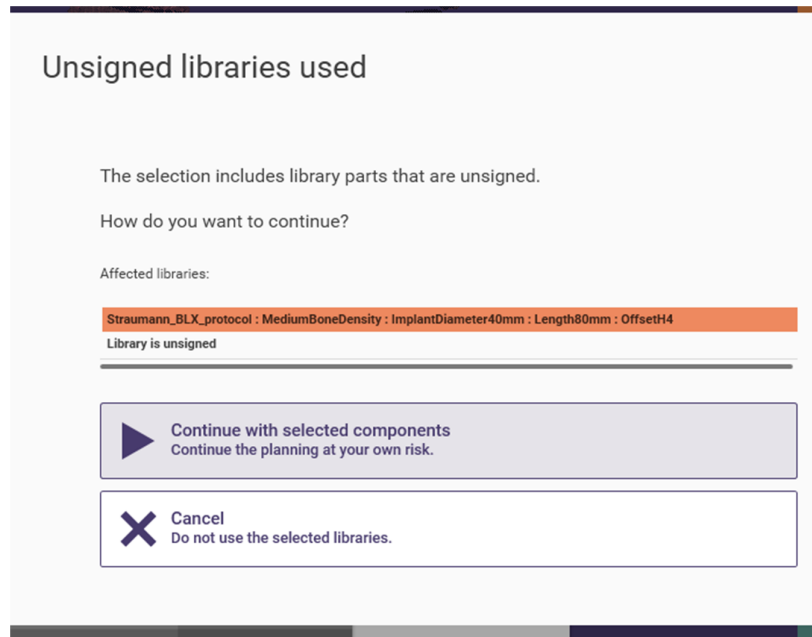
Unsigned libraries used

The selection includes library parts that are unsigned.

How do you want to continue?

Affected libraries:

Straumann_BLX_protocol : MediumBoneDensity : ImplantDiameter40mm : Length80mm : OffsetH4
Library is unsigned

Continue with selected components
Continue the planning at your own risk.

Cancel
Do not use the selected libraries.